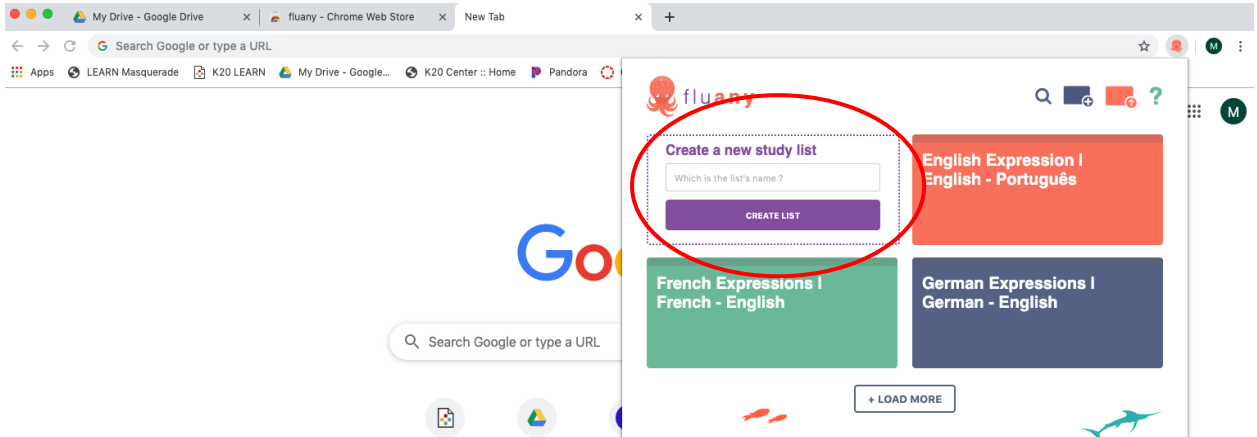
My Drive - Google Drive
fluany - Chrome Web Store
New Tab
+
Search Google or type a URL
M
Apps
LEARN Masquerade
K20 LEARN
My Drive - Google...
K20 Center :: Home
Pandora
fluany
M
Create a new study list
Which is the list's name ?
CREATE LIST
English Expression | English - Português
French Expressions | French - English
German Expressions | German - English
+ LOAD MORE
Search Google or type a URL